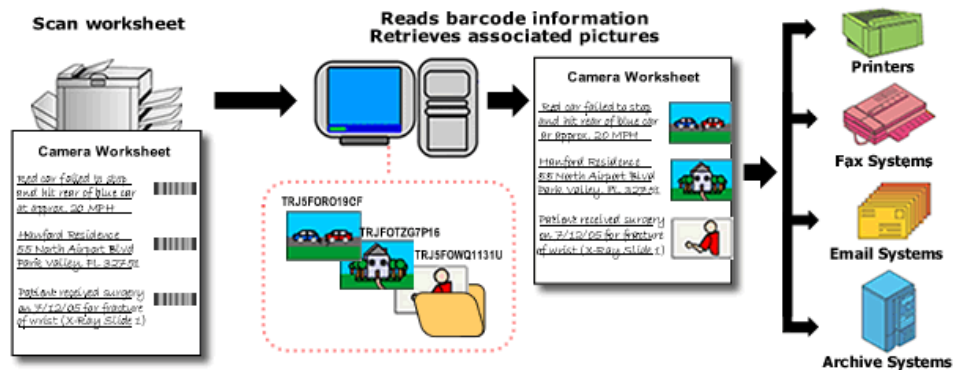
Scan worksheet

Camera Worksheet

Red car failed to stop and hit rear of blue car at approx. 20 MPH

Hanford Residence
55 North Airport Blvd
Park Valley, FL 32750

Patient received surgery on 7/12/05 for fracture of wrist (X-Ray Slide 1)

Reads barcode information
Retrieves associated pictures

TRJ5FORO19CF
TRJFOTZG7P16
TRJ5FOWQ1131U

Camera Worksheet

Red car failed to stop and hit rear of blue car at approx. 20 MPH

Hanford Residence
55 North Airport Blvd
Park Valley, FL 32750

Patient received surgery on 7/12/05 for fracture of wrist (X-Ray Slide 1)

Printers

Fax Systems

Email Systems

Archive Systems